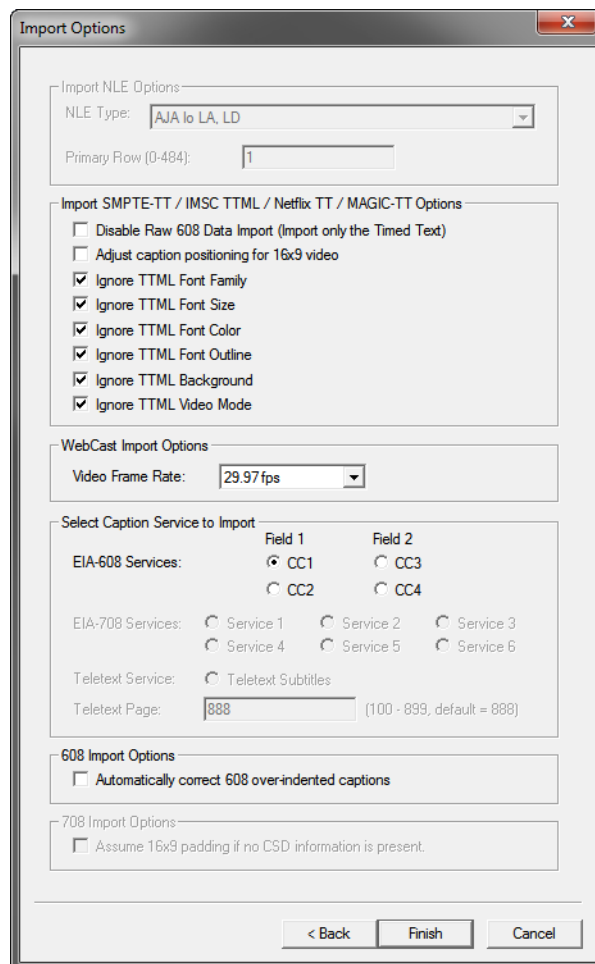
Import Options

Import NLE Options
NLE Type: AJA Io LA, LD
Primary Row (0-484): 1

Import SMPTE-TT / IMSC TTML / Netflix TT / MAGIC-TT Options
Disable Raw 608 Data Import (Import only the Timed Text)
Adjust caption positioning for 16x9 video
Ignore TTML Font Family
Ignore TTML Font Size
Ignore TTML Font Color
Ignore TTML Font Outline
Ignore TTML Background
Ignore TTML Video Mode

WebCast Import Options
Video Frame Rate: 29.97fps

Select Caption Service to Import
Field 1 Field 2
EIA-608 Services: CC1 CC3
CC2 CC4
EIA-708 Services: Service 1 Service 2 Service 3
Service 4 Service 5 Service 6
Teletext Service: Teletext Subtitles
Teletext Page: 888 (100 - 899, default = 888)

608 Import Options
Automatically correct 608 over-indented captions

708 Import Options
Assume 16x9 padding if no CSD information is present.

< Back Finish Cancel